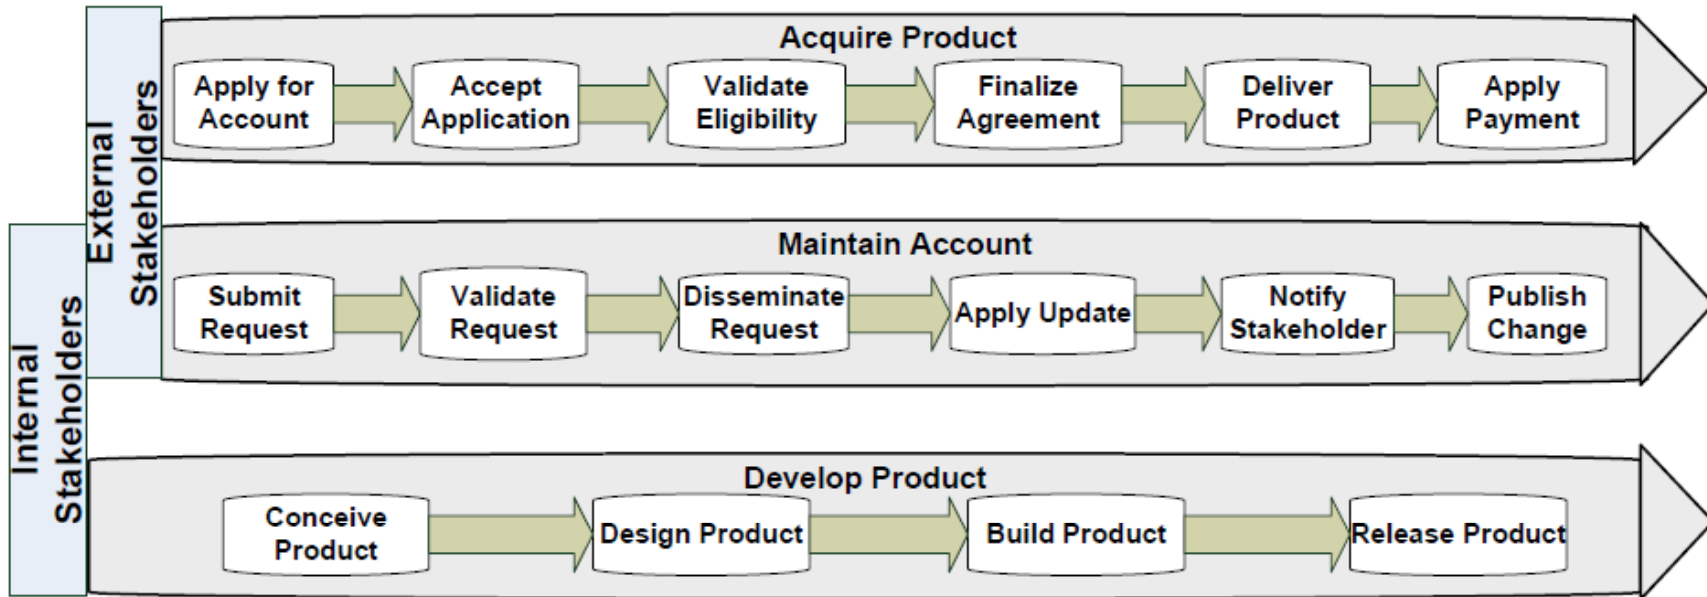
External Stakeholders

Internal Stakeholders

Acquire Product

Apply for Account

Accept Application

Validate Eligibility

Finalize Agreement

Deliver Product

Apply Payment

Maintain Account

Submit Request

Validate Request

Disseminate Request

Apply Update

Notify Stakeholder

Publish Change

Develop Product

Conceive Product

Design Product

Build Product

Release Product